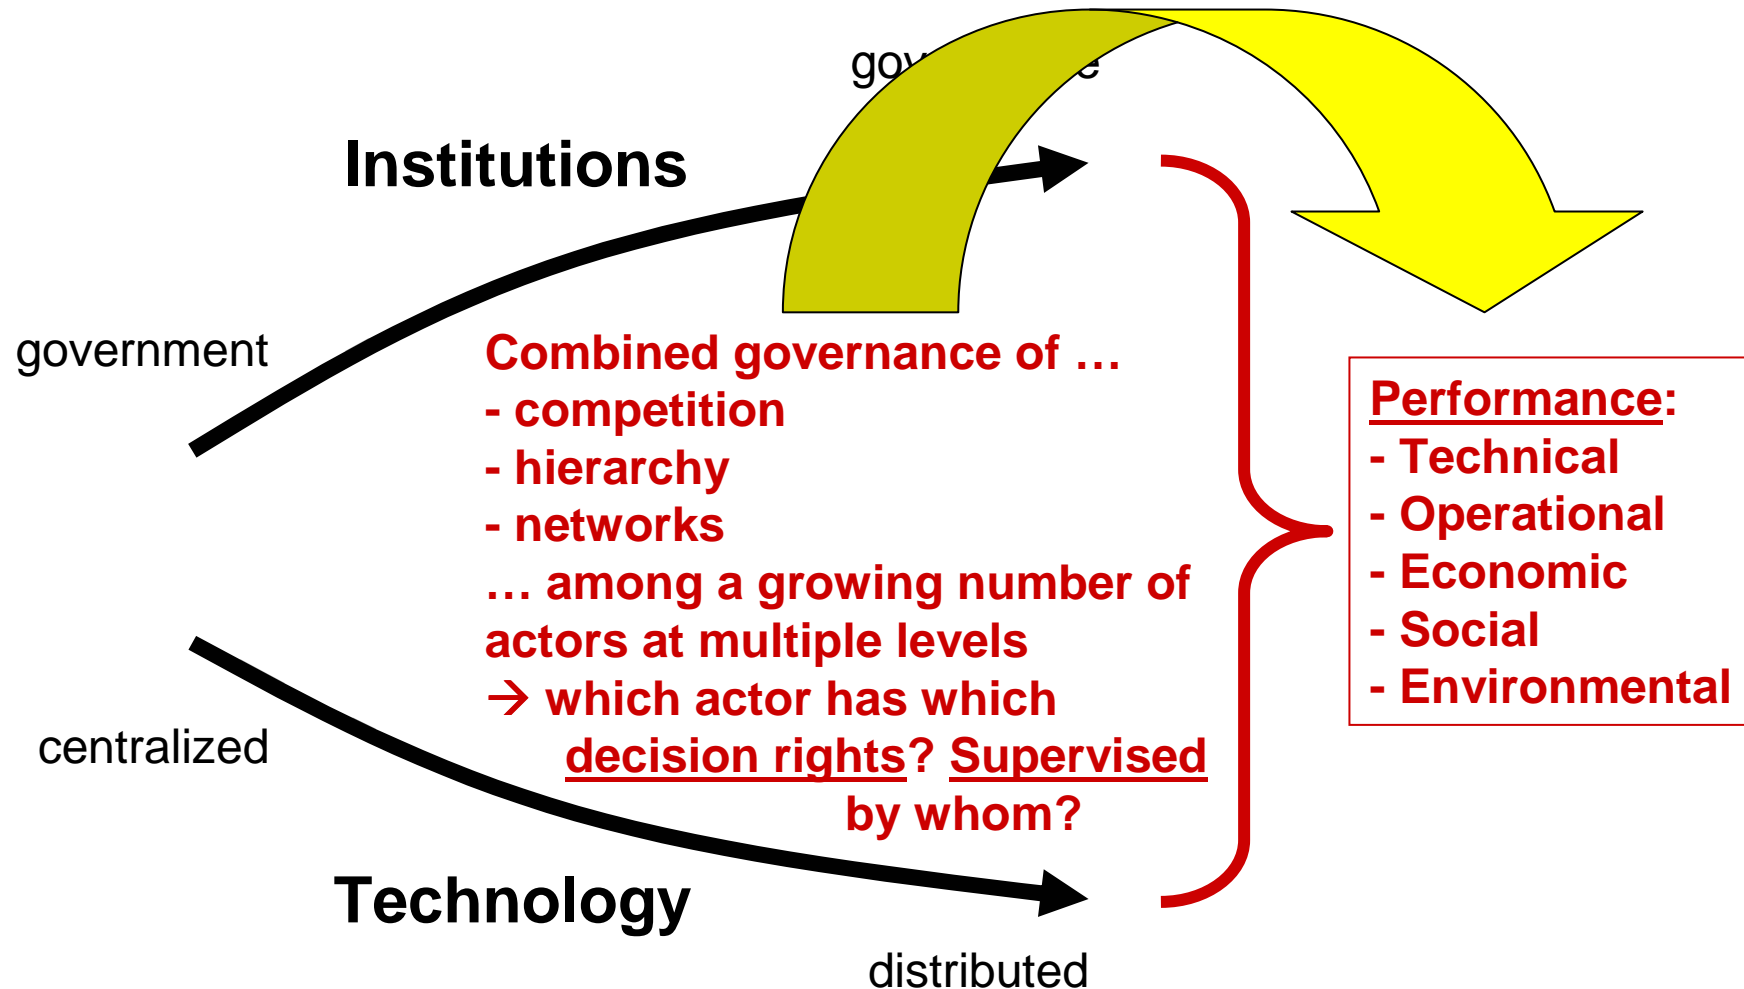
go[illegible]e

Institutions

government

Combined governance of …
- competition
- hierarchy
- networks
… among a growing number of actors at multiple levels
→ which actor has which decision rights? Supervised by whom?

centralized

Technology

distributed

Performance:
- Technical
- Operational
- Economic
- Social
- Environmental